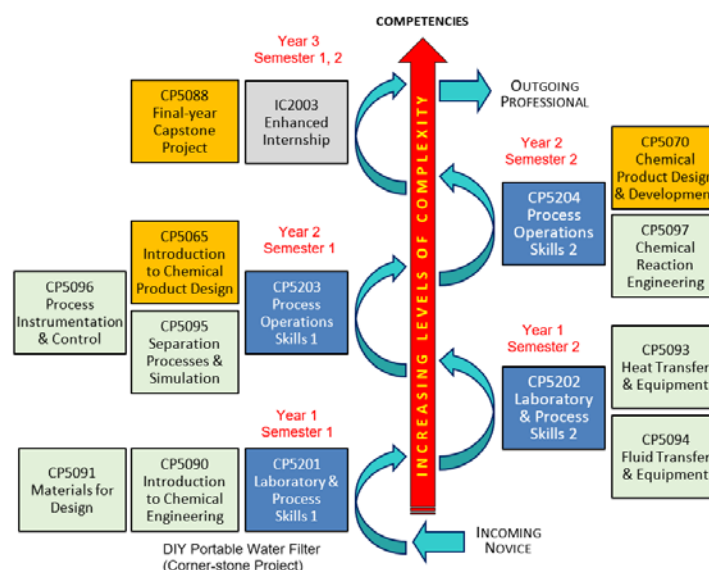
COMPETENCIES

Year 3
Semester 1, 2

CP5088
Final-year
Capstone
Project

IC2003
Enhanced
Internship

OUTGOING
PROFESSIONAL

INCREASING LEVELS OF COMPLEXITY

Year 2
Semester 2

CP5070
Chemical
Product Design
& Development

CP5204
Process
Operations
Skills 2

CP5097
Chemical
Reaction
Engineering

Year 2
Semester 1

CP5065
Introduction
to Chemical
Product Design

CP5096
Process
Instrumentation
& Control

CP5203
Process
Operations
Skills 1

CP5095
Separation
Processes &
Simulation

Year 1
Semester 2

CP5093
Heat Transfer
& Equipment

CP5202
Laboratory
& Process
Skills 2

CP5094
Fluid Transfer
& Equipment

Year 1
Semester 1

CP5091
Materials for
Design

CP5090
Introduction
to Chemical
Engineering

CP5201
Laboratory &
Process
Skills 1

INCOMING
NOVICE

DIY Portable Water Filter
(Corner-stone Project)